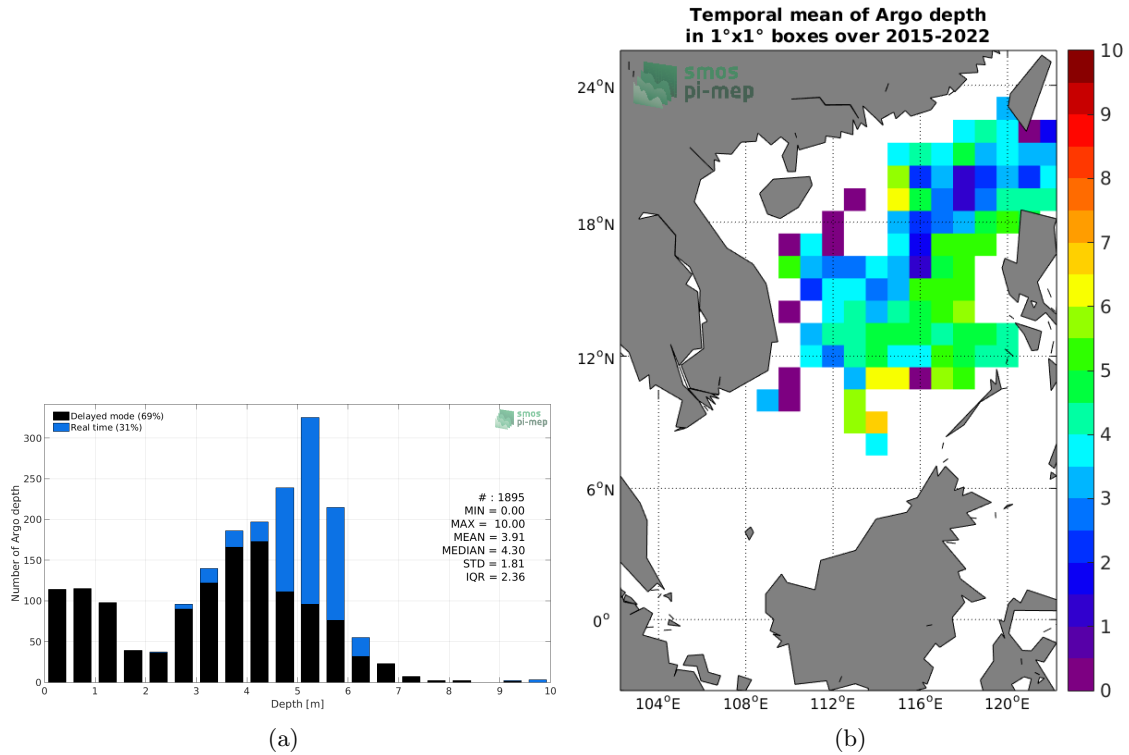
Delayed mode (69%)
Real time (31%)

smos
pi-mep

Number of Argo depth

300
250
200
150
100
50
0

# : 1895
MIN = 0.00
MAX = 10.00
MEAN = 3.91
MEDIAN = 4.30
STD = 1.81
IQR = 2.36

0 1 2 3 4 5 6 7 8 9 10
Depth [m]

(a)

Temporal mean of Argo depth
in 1°x1° boxes over 2015-2022

smos
pi-mep

24°N
18°N
12°N
6°N
0°

104°E 108°E 112°E 116°E 120°E

10
9
8
7
6
5
4
3
2
1
0

(b)